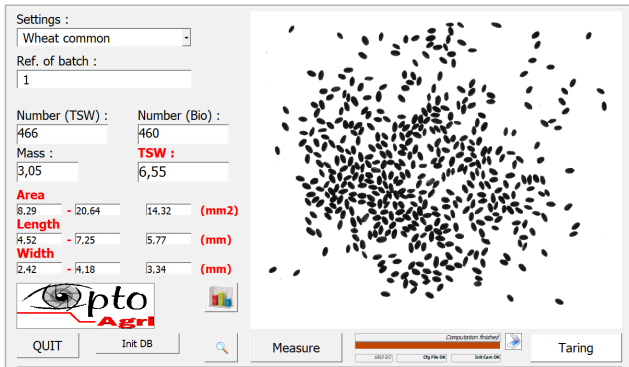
Settings :
Wheat common
Ref. of batch :
1
Number (TSW) :
466
Number (Bio) :
460
Mass :
3,05
TSW :
6,55
Area
8,29 - 20,64 14,32 (mm2)
Length
4,52 - 7,25 5,77 (mm)
Width
2,42 - 4,18 3,34 (mm)
Opto Agri
QUIT
Init DB
Measure
Computation finished
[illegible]
Cfg File OK
Init Cam OK
Taring